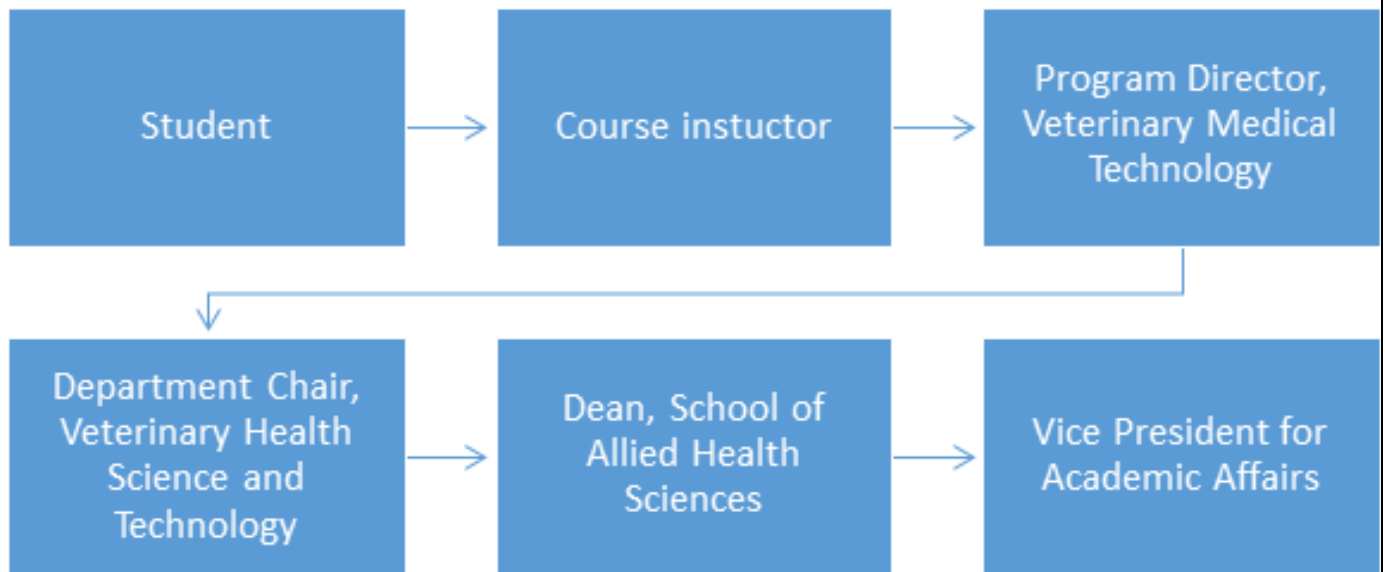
Student

Course instuctor

Program Director, Veterinary Medical Technology

Department Chair, Veterinary Health Science and Technology

Dean, School of Allied Health Sciences

Vice President for Academic Affairs